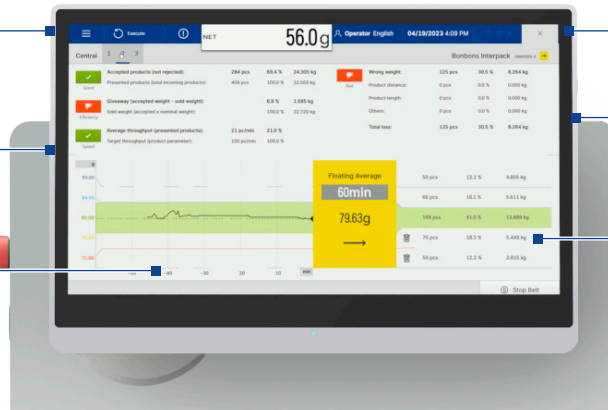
Execute

NET 56.0 g

Operator English 04/19/2023 4:09 PM

Central 1 2 3

Bonbons Interpack

Good

Accepted products (not rejected): 284 pcs 69.4 % 24.305 kg
Presented products (total incoming products): 409 pcs 100.0 % 0.000 kg

Efficiency

Giveaway (accepted weight – sold weight): 6.9 % 1.585 kg
Sold weight (accepted x nominal weight): 100.0 % 22.720 kg

Speed

Average throughput (presented products): 21 pc/min 21.0 %
Target throughput (product parameter): 100 pc/min 100.0 %

Bad

Wrong weight: 125 pcs 30.5 % 8.264 kg
Product distance: 0 pcs 0.0 % 0.000 kg
Product length: 0 pcs 0.0 % 0.000 kg
Others: 0 pcs 0.0 % 0.000 kg

Total loss: 125 pcs 30.5 % 8.264 kg

Floating Average
60min
79.63g

50 pcs 12.2 % 4.805 kg
66 pcs 16.1 % 5.611 kg
168 pcs 41.0 % 13.699 kg
75 pcs 18.3 % 5.449 kg
50 pcs 12.2 % 2.815 kg

-40 -30 20 10 min

Stop Belt